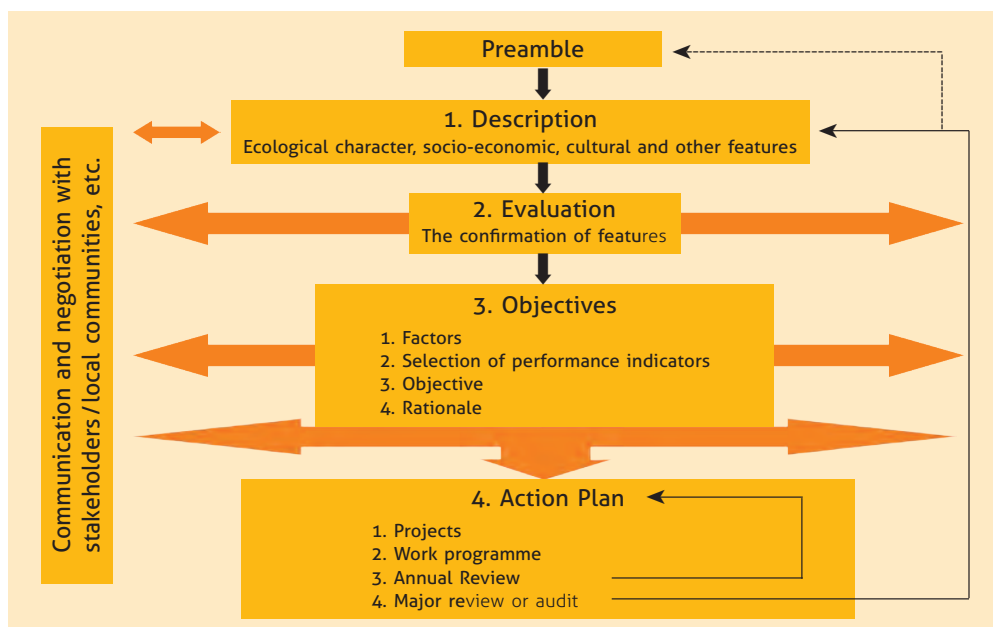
Communication and negotiation with stakeholders / local communities, etc.

Preamble

1. Description
Ecological character, socio-economic, cultural and other features

2. Evaluation
The confirmation of features

3. Objectives
1. Factors
2. Selection of performance indicators
3. Objective
4. Rationale

4. Action Plan
1. Projects
2. Work programme
3. Annual Review
4. Major review or audit